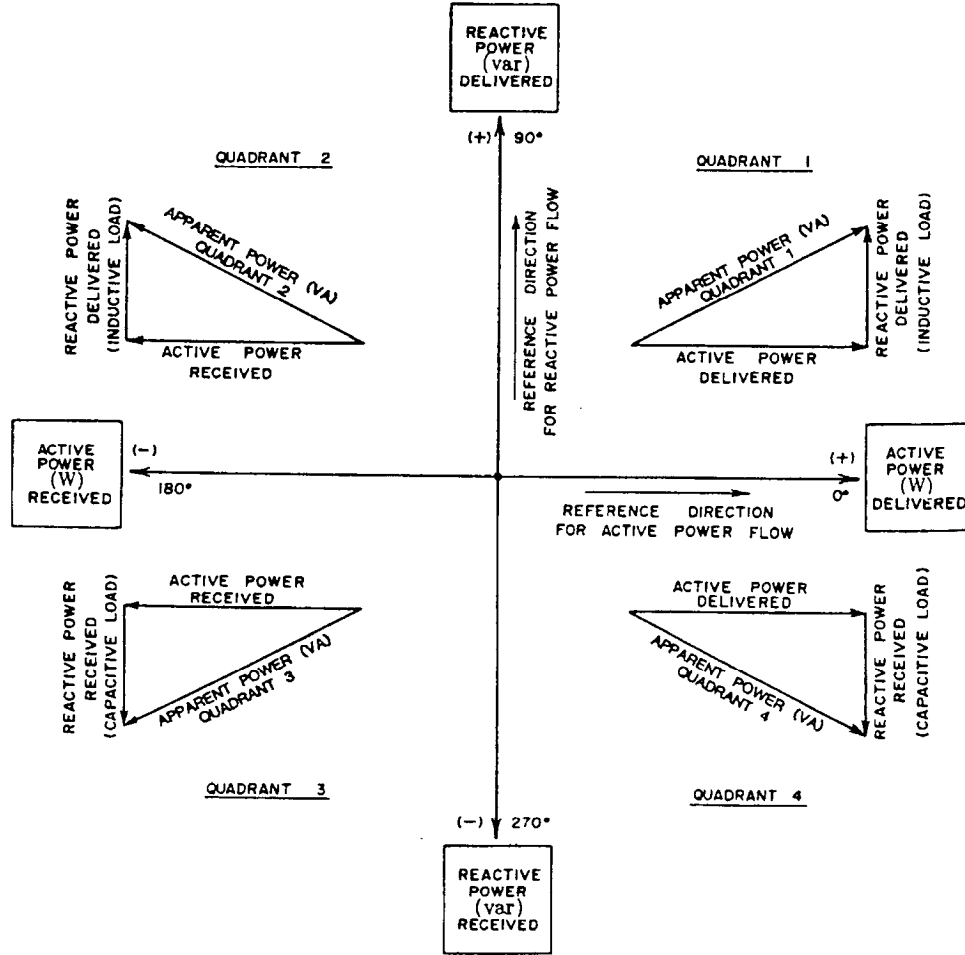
REACTIVE POWER (var) DELIVERED

(+) 90°

QUADRANT 2

QUADRANT 1

REACTIVE POWER DELIVERED (INDUCTIVE LOAD)

APPARENT POWER (VA) QUADRANT 2

ACTIVE POWER RECEIVED

REFERENCE DIRECTION FOR REACTIVE POWER FLOW

APPARENT POWER (VA) QUADRANT 1

ACTIVE POWER DELIVERED

REACTIVE POWER DELIVERED (INDUCTIVE LOAD)

ACTIVE POWER (W) RECEIVED

(−)

180°

(+)

0°

ACTIVE POWER (W) DELIVERED

REFERENCE DIRECTION FOR ACTIVE POWER FLOW

REACTIVE POWER RECEIVED (CAPACITIVE LOAD)

ACTIVE POWER RECEIVED

APPARENT POWER (VA) QUADRANT 3

ACTIVE POWER DELIVERED

APPARENT POWER (VA) QUADRANT 4

REACTIVE POWER RECEIVED (CAPACITIVE LOAD)

QUADRANT 3

QUADRANT 4

(−) 270°

REACTIVE POWER (var) RECEIVED